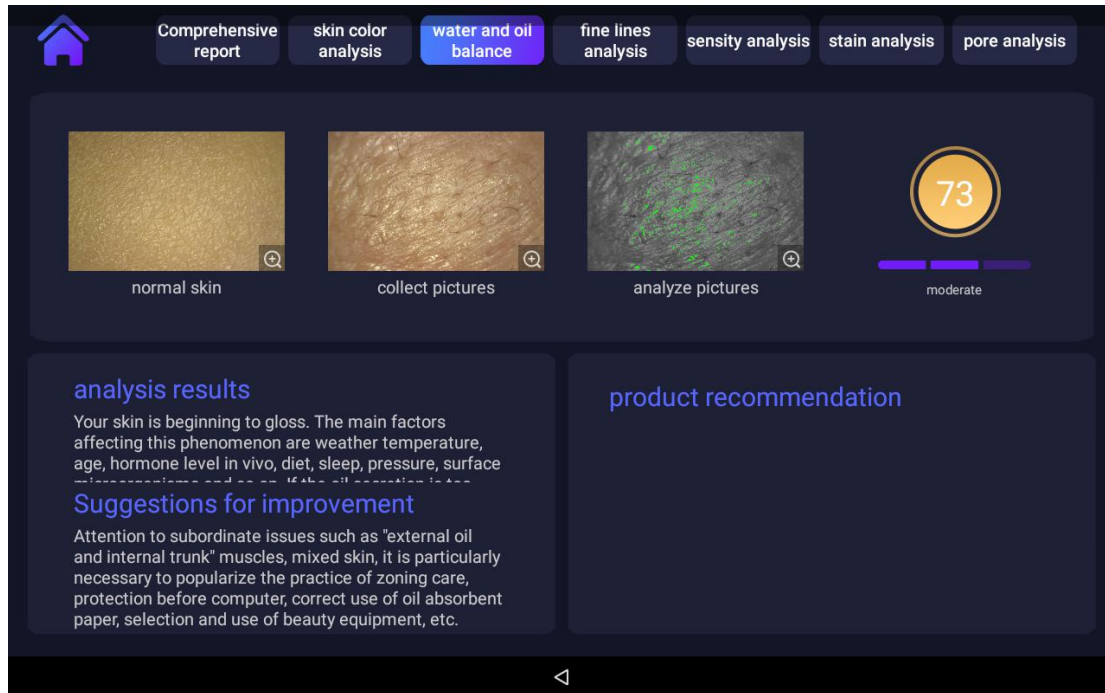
Comprehensive report
skin color analysis
water and oil balance
fine lines analysis
sensity analysis
stain analysis
pore analysis

normal skin
collect pictures
analyze pictures

73

moderate

analysis results

Your skin is beginning to gloss. The main factors affecting this phenomenon are weather temperature, age, hormone level in vivo, diet, sleep, pressure, surface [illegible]

Suggestions for improvement

Attention to subordinate issues such as "external oil and internal trunk" muscles, mixed skin, it is particularly necessary to popularize the practice of zoning care, protection before computer, correct use of oil absorbent paper, selection and use of beauty equipment, etc.

product recommendation